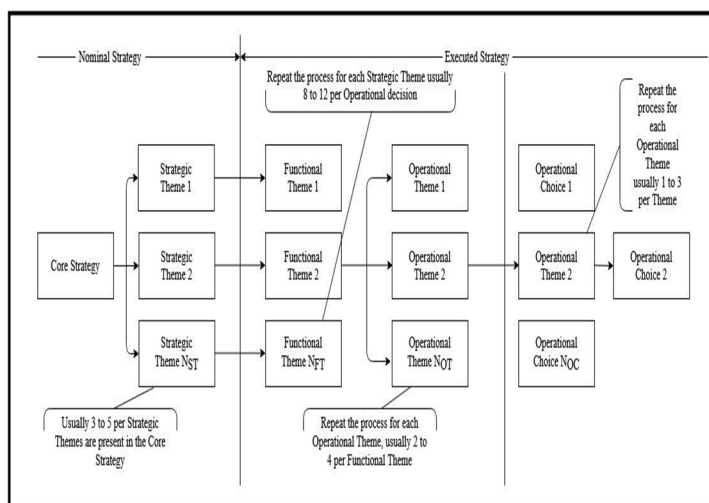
Nominal Strategy

Executed Strategy

Repeat the process for each Strategic Theme usually 8 to 12 per Operational decision

Repeat the process for each Operational Theme usually 1 to 3 per Theme

Core Strategy

Strategic Theme 1

Strategic Theme 2

Strategic Theme $N_{ST}$

Functional Theme 1

Functional Theme 2

Functional Theme $N_{FT}$

Operational Theme 1

Operational Theme 2

Operational Theme $N_{OT}$

Operational Choice 1

Operational Theme 2

Operational Choice $N_{OC}$

Operational Choice 2

Usually 3 to 5 per Strategic Themes are present in the Core Strategy

Repeat the process for each Operational Theme, usually 2 to 4 per Functional Theme